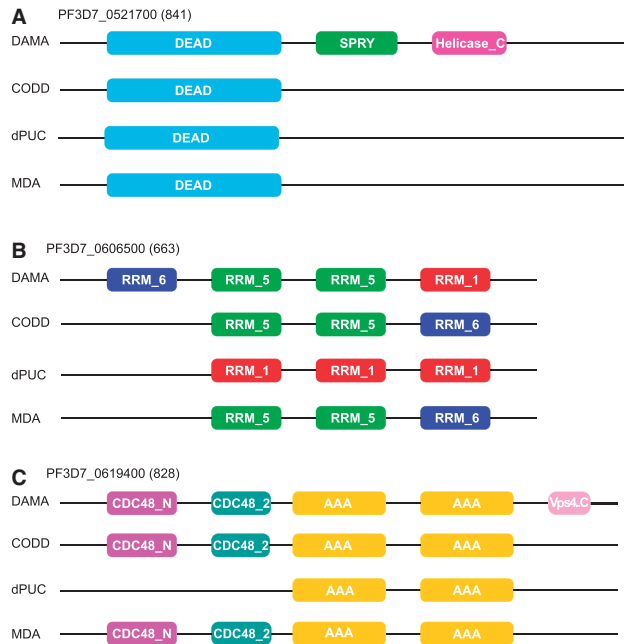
A
PF3D7_0521700 (841)

DAMA DEAD SPRY Helicase_C

CODD DEAD

dPUC DEAD

MDA DEAD

B
PF3D7_0606500 (663)

DAMA RRM_6 RRM_5 RRM_5 RRM_1

CODD RRM_5 RRM_5 RRM_6

dPUC RRM_1 RRM_1 RRM_1

MDA RRM_5 RRM_5 RRM_6

C
PF3D7_0619400 (828)

DAMA CDC48_N CDC48_2 AAA AAA Vps4.C

CODD CDC48_N CDC48_2 AAA AAA

dPUC AAA AAA

MDA CDC48_N CDC48_2 AAA AAA